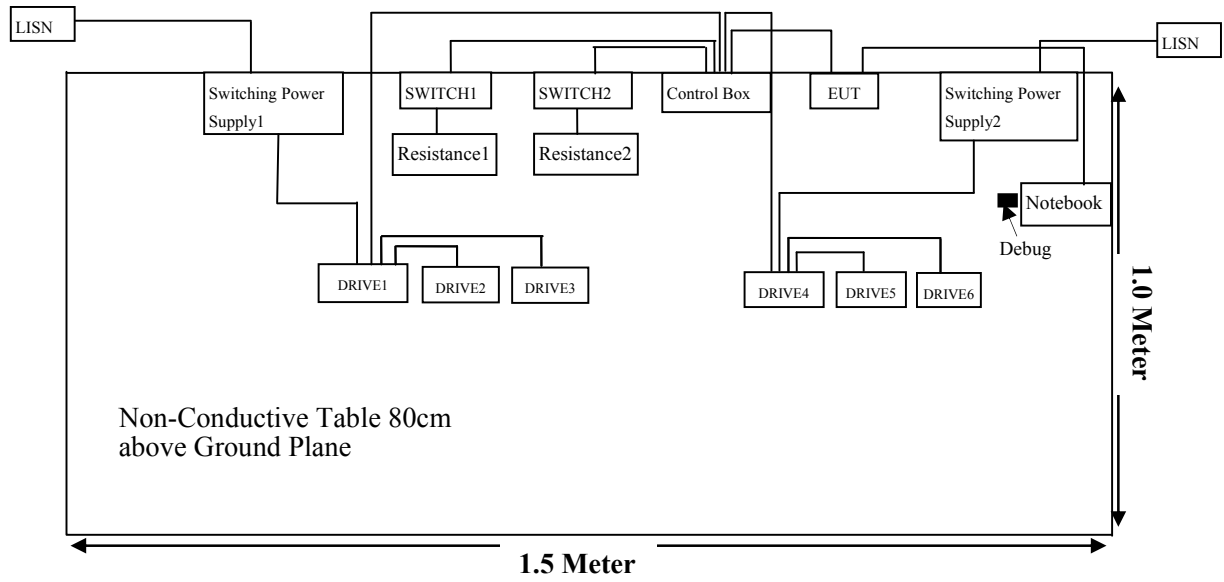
LISN

Switching Power Supply1

SWITCH1

SWITCH2

Control Box

EUT

Switching Power Supply2

LISN

Resistance1

Resistance2

Notebook

Debug

DRIVE1

DRIVE2

DRIVE3

DRIVE4

DRIVE5

DRIVE6

1.0 Meter

Non-Conductive Table 80cm above Ground Plane

1.5 Meter